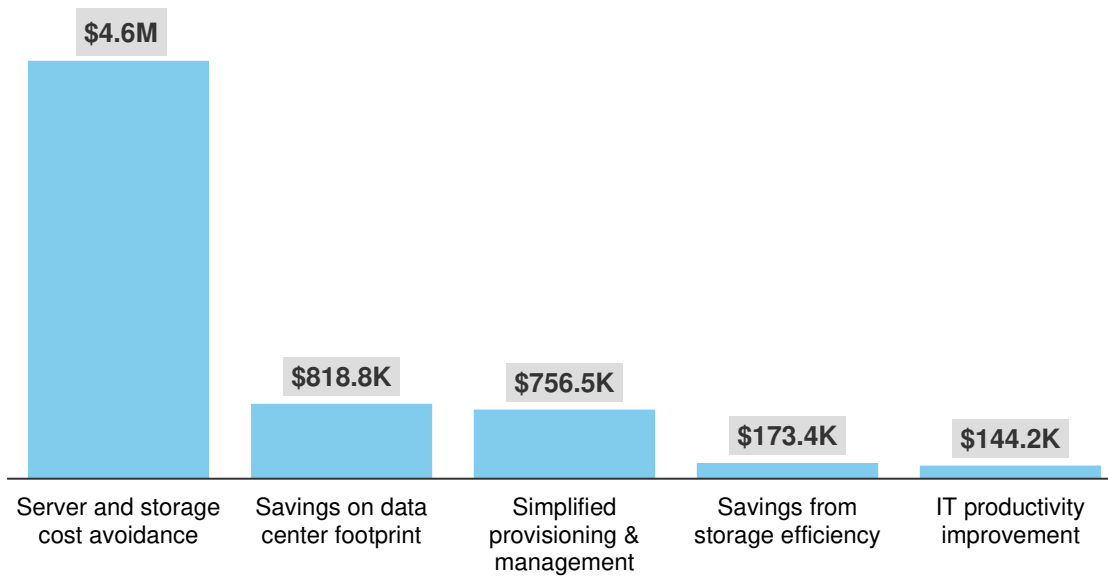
$4.6M
$818.8K
$756.5K
$173.4K
$144.2K

Server and storage cost avoidance

Savings on data center footprint

Simplified provisioning & management

Savings from storage efficiency

IT productivity improvement